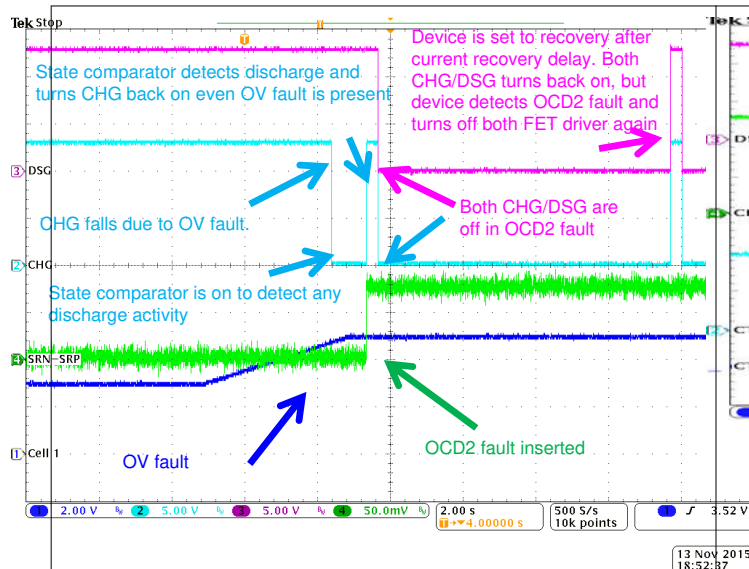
Tek Stop

Device is set to recovery after current recovery delay. Both CHG/DSG turns back on, but device detects OCD2 fault and turns off both FET driver again

State comparator detects discharge and turns CHG back on even OV fault is present

3 DSG

CHG falls due to OV fault.

Both CHG/DSG are off in OCD2 fault

2 CHG

State comparator is on to detect any discharge activity

4 SRN−SRP

1 Cell 1

OV fault

OCD2 fault inserted

1 2.00 V 2 5.00 V 3 5.00 V 4 50.0mV

2.00 s
▼4.00000 s

500 S/s
10k points

1 ∫ 3.52 V

13 Nov 2015
18:52:37